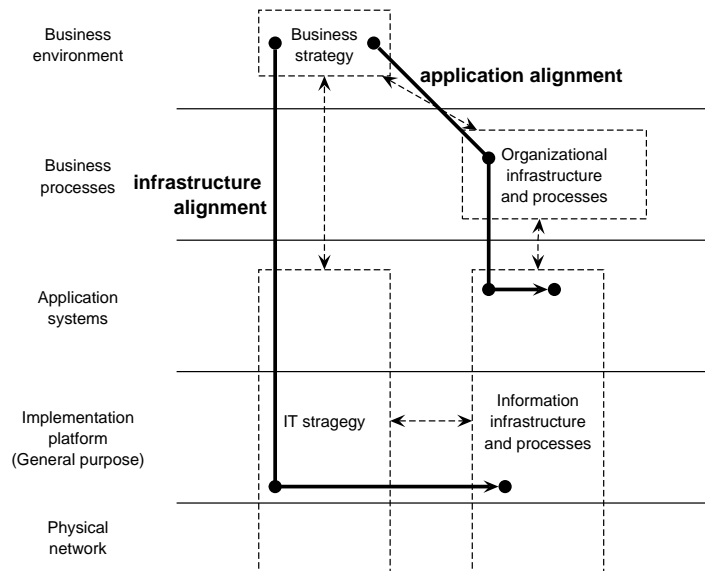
Business environment

Business strategy

application alignment

Business processes

infrastructure alignment

Organizational infrastructure and processes

Application systems

Implementation platform (General purpose)

IT stragegy

Information infrastructure and processes

Physical network